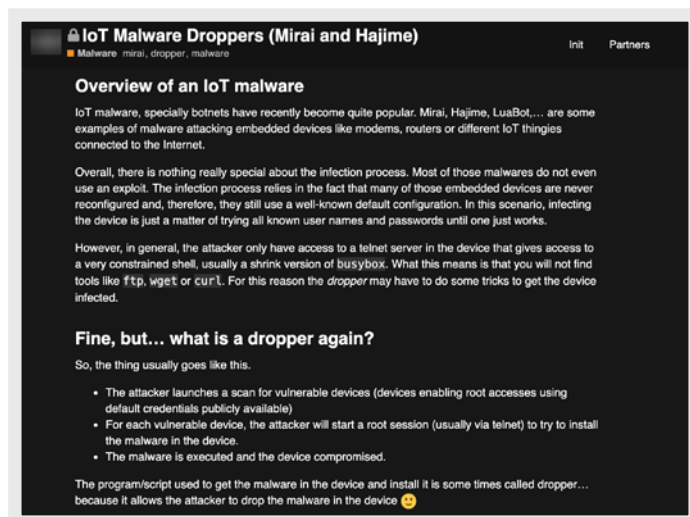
IoT Malware Droppers (Mirai and Hajime)

Malware mirai, dropper, malware

Init Partners

Overview of an IoT malware

IoT malware, specially botnets have recently become quite popular. Mirai, Hajime, LuaBot,… are some examples of malware attacking embedded devices like modems, routers or different IoT thingies connected to the Internet.

Overall, there is nothing really special about the infection process. Most of those malwares do not even use an exploit. The infection process relies in the fact that many of those embedded devices are never reconfigured and, therefore, they still use a well-known default configuration. In this scenario, infecting the device is just a matter of trying all known user names and passwords until one just works.

However, in general, the attacker only have access to a telnet server in the device that gives access to a very constrained shell, usually a shrink version of busybox. What this means is that you will not find tools like ftp, wget or curl. For this reason the dropper may have to do some tricks to get the device infected.

Fine, but… what is a dropper again?

So, the thing usually goes like this.

- The attacker launches a scan for vulnerable devices (devices enabling root accesses using default credentials publicly available)
- For each vulnerable device, the attacker will start a root session (usually via telnet) to try to install the malware in the device.
- The malware is executed and the device compromised.

The program/script used to get the malware in the device and install it is some times called dropper… because it allows the attacker to drop the malware in the device 🙂